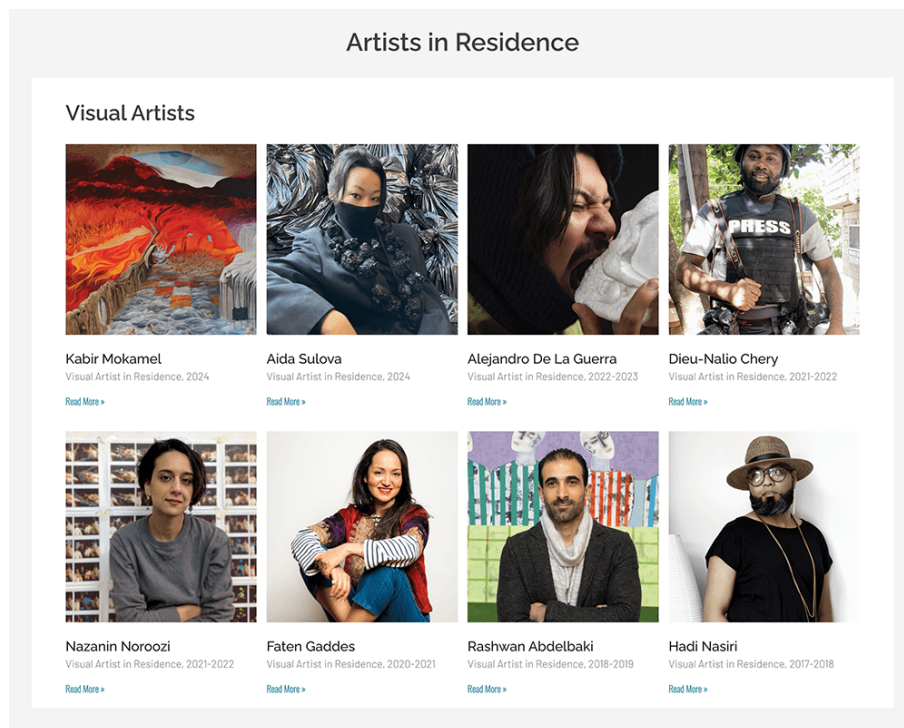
Artists in Residence

Visual Artists

PRESS

Kabir Mokamel
Visual Artist in Residence, 2024
Read More »

Aida Sulova
Visual Artist in Residence, 2024
Read More »

Alejandro De La Guerra
Visual Artist in Residence, 2022-2023
Read More »

Dieu-Nalio Chery
Visual Artist in Residence, 2021-2022
Read More »

Nazanin Noroozi
Visual Artist in Residence, 2021-2022
Read More »

Faten Gaddes
Visual Artist in Residence, 2020-2021
Read More »

Rashwan Abdelbaki
Visual Artist in Residence, 2018-2019
Read More »

Hadi Nasiri
Visual Artist in Residence, 2017-2018
Read More »